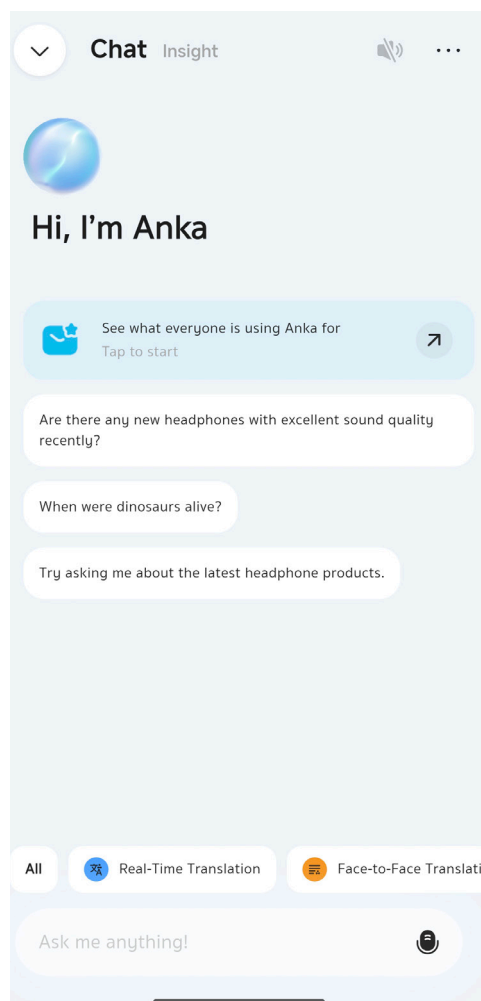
Chat Insight

Hi, I'm Anka

See what everyone is using Anka for
Tap to start

Are there any new headphones with excellent sound quality recently?

When were dinosaurs alive?

Try asking me about the latest headphone products.

All
Real-Time Translation
Face-to-Face Translati

Ask me anything!